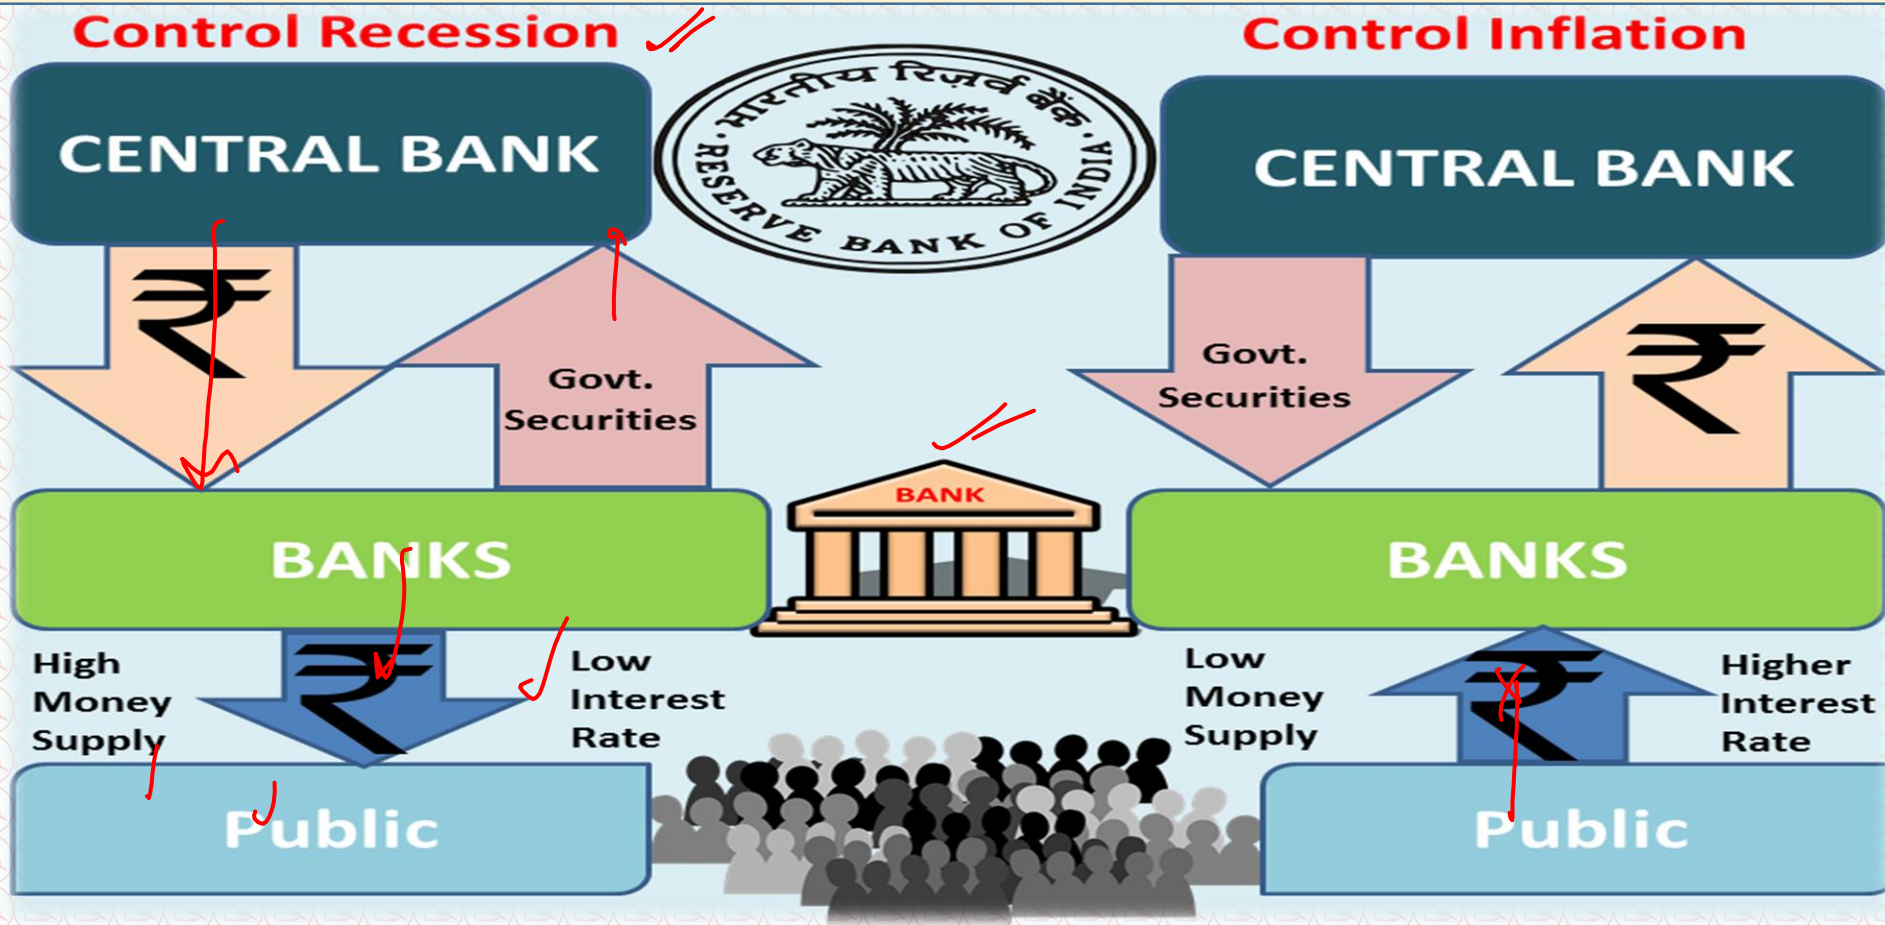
Control Recession

Control Inflation

CENTRAL BANK

भारतीय रिज़र्व बैंक
RESERVE BANK OF INDIA

CENTRAL BANK

₹

Govt. Securities

Govt. Securities

₹

BANK

BANKS

BANKS

High Money Supply

₹

Low Interest Rate

Low Money Supply

₹

Higher Interest Rate

Public

Public